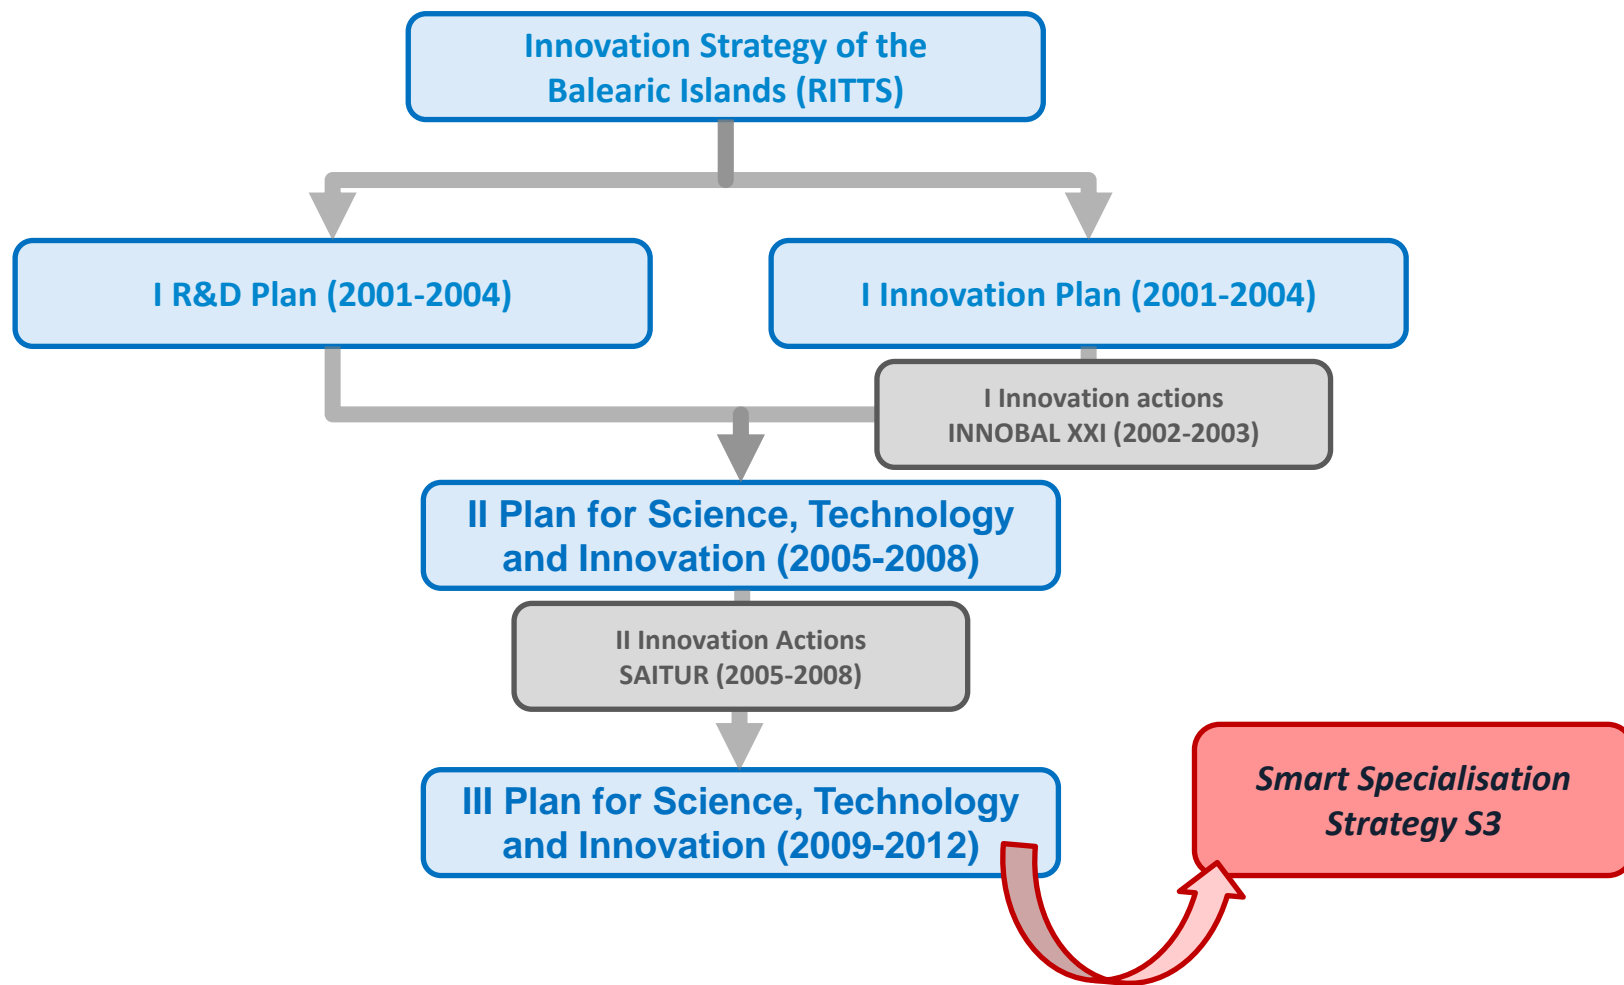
Innovation Strategy of the Balearic Islands (RITTS)

I R&D Plan (2001-2004)

I Innovation Plan (2001-2004)

I Innovation actions INNOBAL XXI (2002-2003)

II Plan for Science, Technology and Innovation (2005-2008)

II Innovation Actions SAITUR (2005-2008)

III Plan for Science, Technology and Innovation (2009-2012)

Smart Specialisation Strategy S3